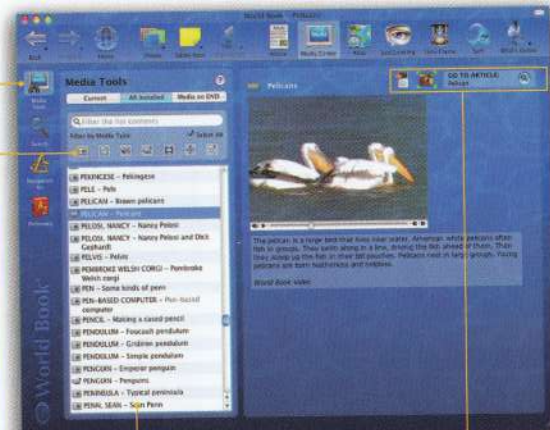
World Book - Pelicans

Back

Home

Media Center

Media Tools

Current | All Installed | Media on DVD

Filter by Media Type

Select All

PEKINGESE – Pekingese
PELE – Pele
PELICAN – Brown pelicans
PELICAN – Pelicans
PELOSI, NANCY – Nancy Pelosi
PELOSI, NANCY – Nancy Pelosi and Dick Gephardt
PELVIS – Pelvis
PEMBROKE WELSH CORGI – Pembroke Welsh corgi
PEN – Some kinds of pens
PEN-BASED COMPUTER – Pen-based computer
PENCIL – Making a cased pencil
PENDULUM – Foucault pendulum
PENDULUM – Gridiron pendulum
PENDULUM – Simple pendulum
PENGUIN – Emperor penguin
PENGUIN – Penguins
PENINSULA – Typical peninsula
PENN, SEAN – Sean Penn

Pelicans

GO TO ARTICLE: Pelican

The pelican is a large bird that lives near water. American white pelicans often fish in groups. They swim along in a line, driving the fish ahead of them. Then they scoop up the fish in their bill pouches. Pelicans nest in large groups. Young pelicans are born featherless and helpless.

World Book video

World Book